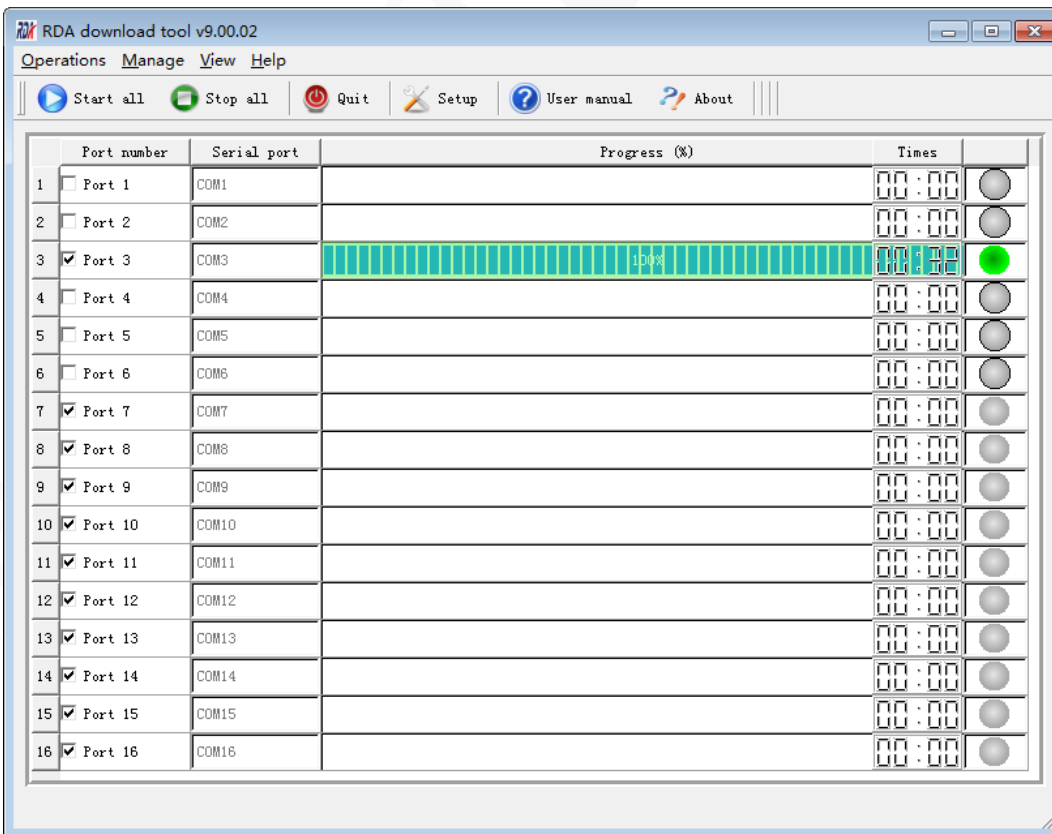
RDA download tool v9.00.02

Operations Manage View Help

Start all Stop all Quit Setup User manual About

| | Port number | Serial port | Progress (%) | Times | |
|---|---|---|---|---|---|
| 1 | Port 1 | COM1 | | 00:00 | |
| 2 | Port 2 | COM2 | | 00:00 | |
| 3 | Port 3 | COM3 | 100% | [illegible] | |
| 4 | Port 4 | COM4 | | 00:00 | |
| 5 | Port 5 | COM5 | | 00:00 | |
| 6 | Port 6 | COM6 | | 00:00 | |
| 7 | Port 7 | COM7 | | 00:00 | |
| 8 | Port 8 | COM8 | | 00:00 | |
| 9 | Port 9 | COM9 | | 00:00 | |
| 10 | Port 10 | COM10 | | 00:00 | |
| 11 | Port 11 | COM11 | | 00:00 | |
| 12 | Port 12 | COM12 | | 00:00 | |
| 13 | Port 13 | COM13 | | 00:00 | |
| 14 | Port 14 | COM14 | | 00:00 | |
| 15 | Port 15 | COM15 | | 00:00 | |
| 16 | Port 16 | COM16 | | 00:00 | |